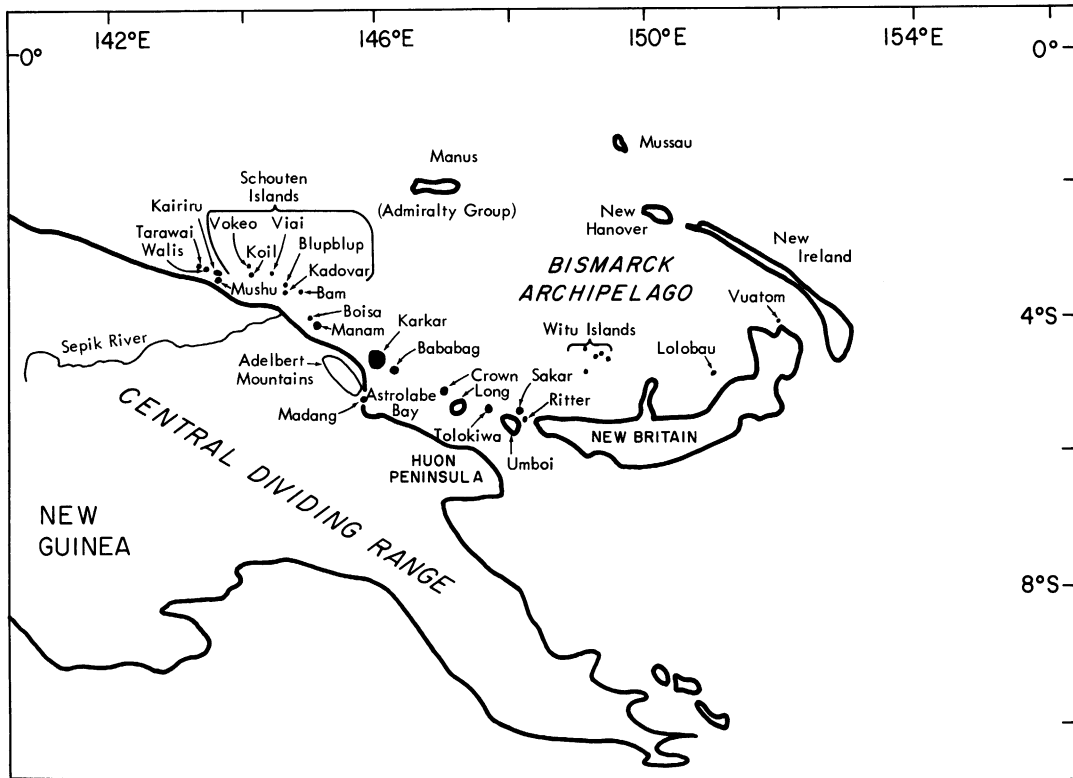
0°
142°E
146°E
150°E
154°E
0°

Mussau
Manus
(Admiralty Group)
Schouten Islands
Kairiru
Tarawai
Walis
Vokeo
Viai
Koil
Blupblup
Kadovar
Mushu
Bam
New Hanover
New Ireland
BISMARCK ARCHIPELAGO
Vuatom
Boisa
Manam
Karkar
Bababag
Witu Islands
Lolobau
4°S
Sepik River
Adelbert Mountains
Crown
Long
Sakar
Ritter
Madang
Astrolabe Bay
Tolokiwa
NEW BRITAIN
CENTRAL DIVIDING RANGE
HUON PENINSULA
Umboi
NEW GUINEA
8°S